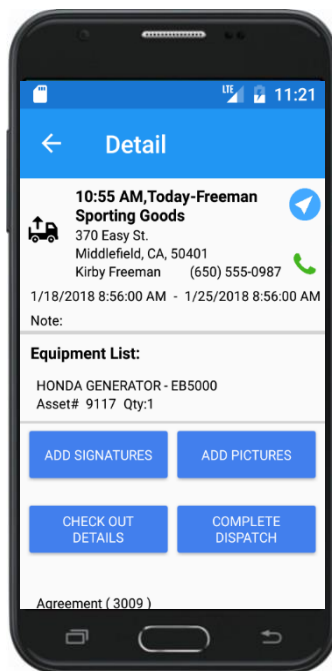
LTE 11:21

Detail

10:55 AM,Today-Freeman Sporting Goods
370 Easy St.
Middlefield, CA, 50401
Kirby Freeman (650) 555-0987
1/18/2018 8:56:00 AM - 1/25/2018 8:56:00 AM
Note:

Equipment List:

HONDA GENERATOR - EB5000
Asset# 9117 Qty:1

ADD SIGNATURES

ADD PICTURES

CHECK OUT DETAILS

COMPLETE DISPATCH

Agreement ( 3009 )